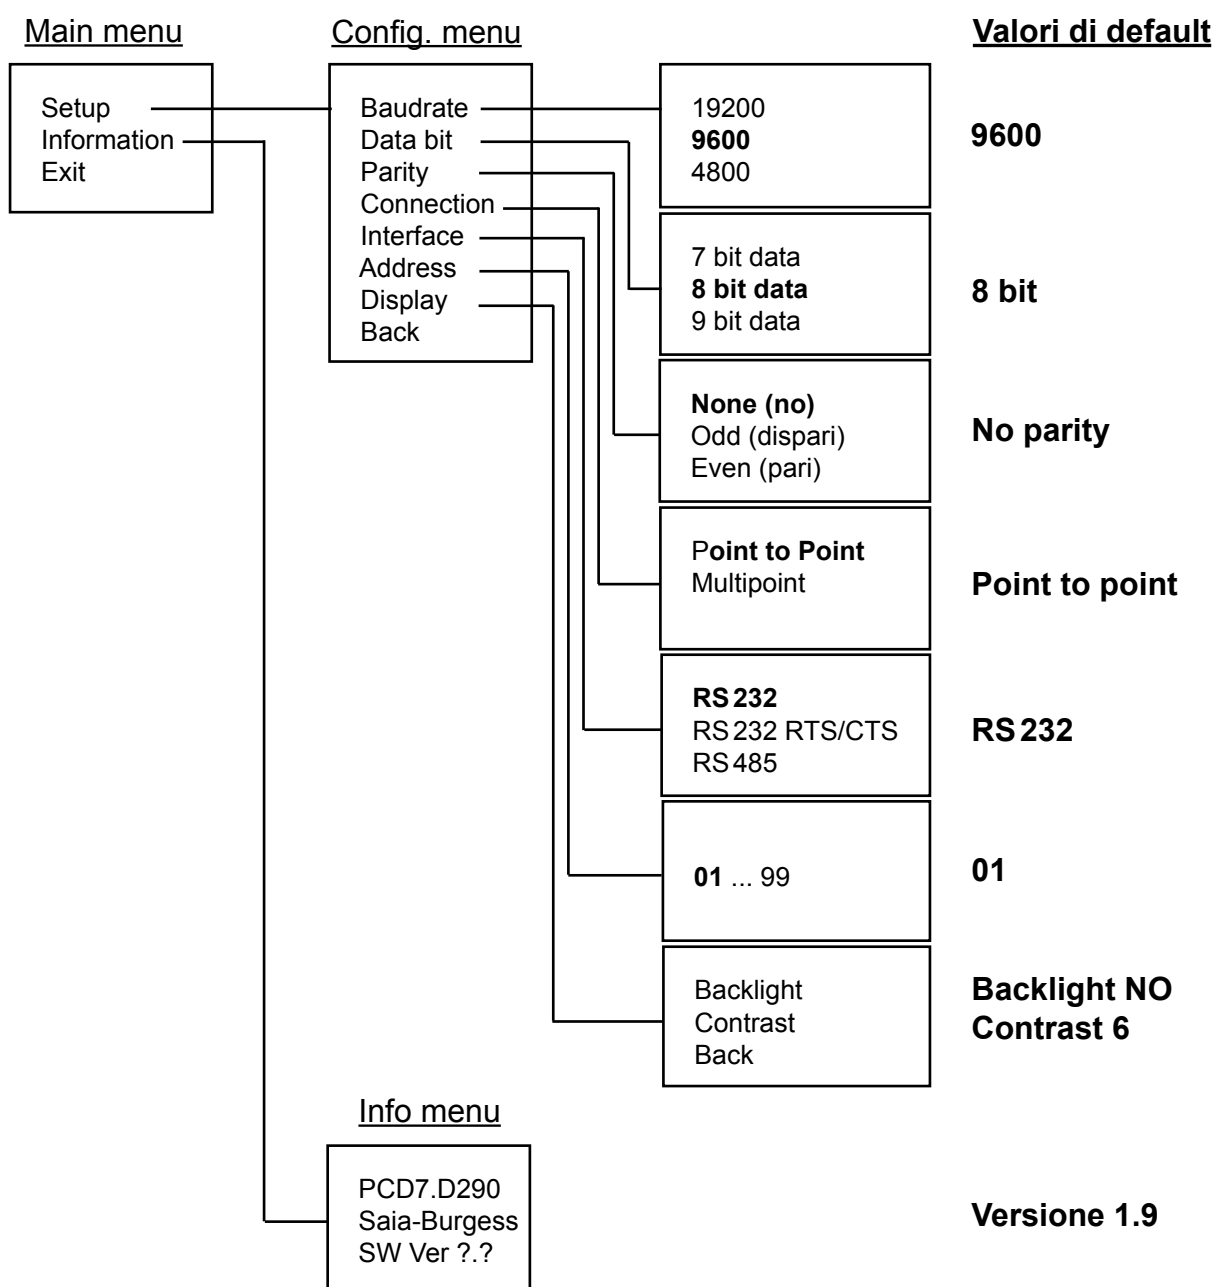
Main menu

Setup
Information
Exit

Config. menu

Baudrate
Data bit
Parity
Connection
Interface
Address
Display
Back

Valori di default

19200
**9600**
4800

9600

7 bit data
**8 bit data**
9 bit data

8 bit

**None (no)**
Odd (dispari)
Even (pari)

No parity

P**oint to Point**
Multipoint

Point to point

**RS 232**
RS 232 RTS/CTS
RS 485

RS 232

**01** ... 99

01

Backlight
Contrast
Back

Backlight NO
Contrast 6

Info menu

PCD7.D290
Saia-Burgess
SW Ver ?.?

Versione 1.9